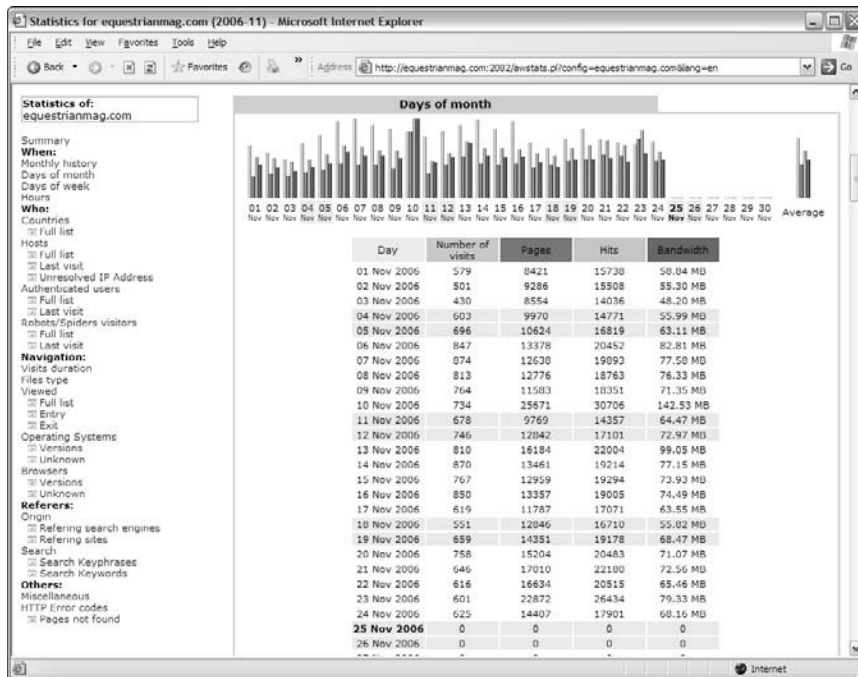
Statistics for equestrianmag.com (2006-11) - Microsoft Internet Explorer

File Edit View Favorites Tools Help

Back · Favorites Address http://equestrianmag.com:2082/awstats.pl?config=equestrianmag.com&lang=en Go

Statistics of: equestrianmag.com

Summary
When:
Monthly history
Days of month
Days of week
Hours
Who:
Countries
Full list
Hosts
Full list
Last visit
Unresolved IP Address
Authenticated users
Full list
Last visit
Robots/Spiders visitors
Full list
Last visit
Navigation:
Visits duration
Files type
Viewed
Full list
Entry
Exit
Operating Systems
Versions
Unknown
Browsers
Versions
Unknown
Referers:
Origin
Refering search engines
Refering sites
Search
Search Keyphrases
Search Keywords
Others:
Miscellaneous
HTTP Error codes
Pages not found

Days of month

01 Nov 02 Nov 03 Nov 04 Nov 05 Nov 06 Nov 07 Nov 08 Nov 09 Nov 10 Nov 11 Nov 12 Nov 13 Nov 14 Nov 15 Nov 16 Nov 17 Nov 18 Nov 19 Nov 20 Nov 21 Nov 22 Nov 23 Nov 24 Nov 25 Nov 26 Nov 27 Nov 28 Nov 29 Nov 30 Nov Average

| Day | Number of visits | Pages | Hits | Bandwidth |
|---|---|---|---|---|
| 01 Nov 2006 | 579 | 8421 | 15738 | 58.84 MB |
| 02 Nov 2006 | 501 | 9286 | 15508 | 55.30 MB |
| 03 Nov 2006 | 430 | 8554 | 14036 | 48.20 MB |
| 04 Nov 2006 | 603 | 9970 | 14771 | 55.99 MB |
| 05 Nov 2006 | 696 | 10624 | 16819 | 63.11 MB |
| 06 Nov 2006 | 847 | 13378 | 20452 | 82.81 MB |
| 07 Nov 2006 | 874 | 12630 | 19093 | 77.50 MB |
| 08 Nov 2006 | 813 | 12776 | 18763 | 76.33 MB |
| 09 Nov 2006 | 764 | 11583 | 18351 | 71.35 MB |
| 10 Nov 2006 | 734 | 25671 | 30706 | 142.53 MB |
| 11 Nov 2006 | 678 | 9769 | 14357 | 64.47 MB |
| 12 Nov 2006 | 746 | 12842 | 17101 | 72.97 MB |
| 13 Nov 2006 | 810 | 16184 | 22004 | 99.05 MB |
| 14 Nov 2006 | 870 | 13461 | 19214 | 77.15 MB |
| 15 Nov 2006 | 767 | 12959 | 19294 | 73.93 MB |
| 16 Nov 2006 | 850 | 13357 | 19005 | 74.49 MB |
| 17 Nov 2006 | 619 | 11787 | 17071 | 63.55 MB |
| 18 Nov 2006 | 551 | 12846 | 16710 | 55.82 MB |
| 19 Nov 2006 | 659 | 14351 | 19178 | 68.47 MB |
| 20 Nov 2006 | 758 | 15204 | 20483 | 71.07 MB |
| 21 Nov 2006 | 646 | 17010 | 22180 | 72.56 MB |
| 22 Nov 2006 | 616 | 16634 | 20515 | 65.46 MB |
| 23 Nov 2006 | 601 | 22872 | 26434 | 79.33 MB |
| 24 Nov 2006 | 625 | 14407 | 17901 | 68.16 MB |
| 25 Nov 2006 | 0 | 0 | 0 | 0 |
| 26 Nov 2006 | 0 | 0 | 0 | 0 |

Internet